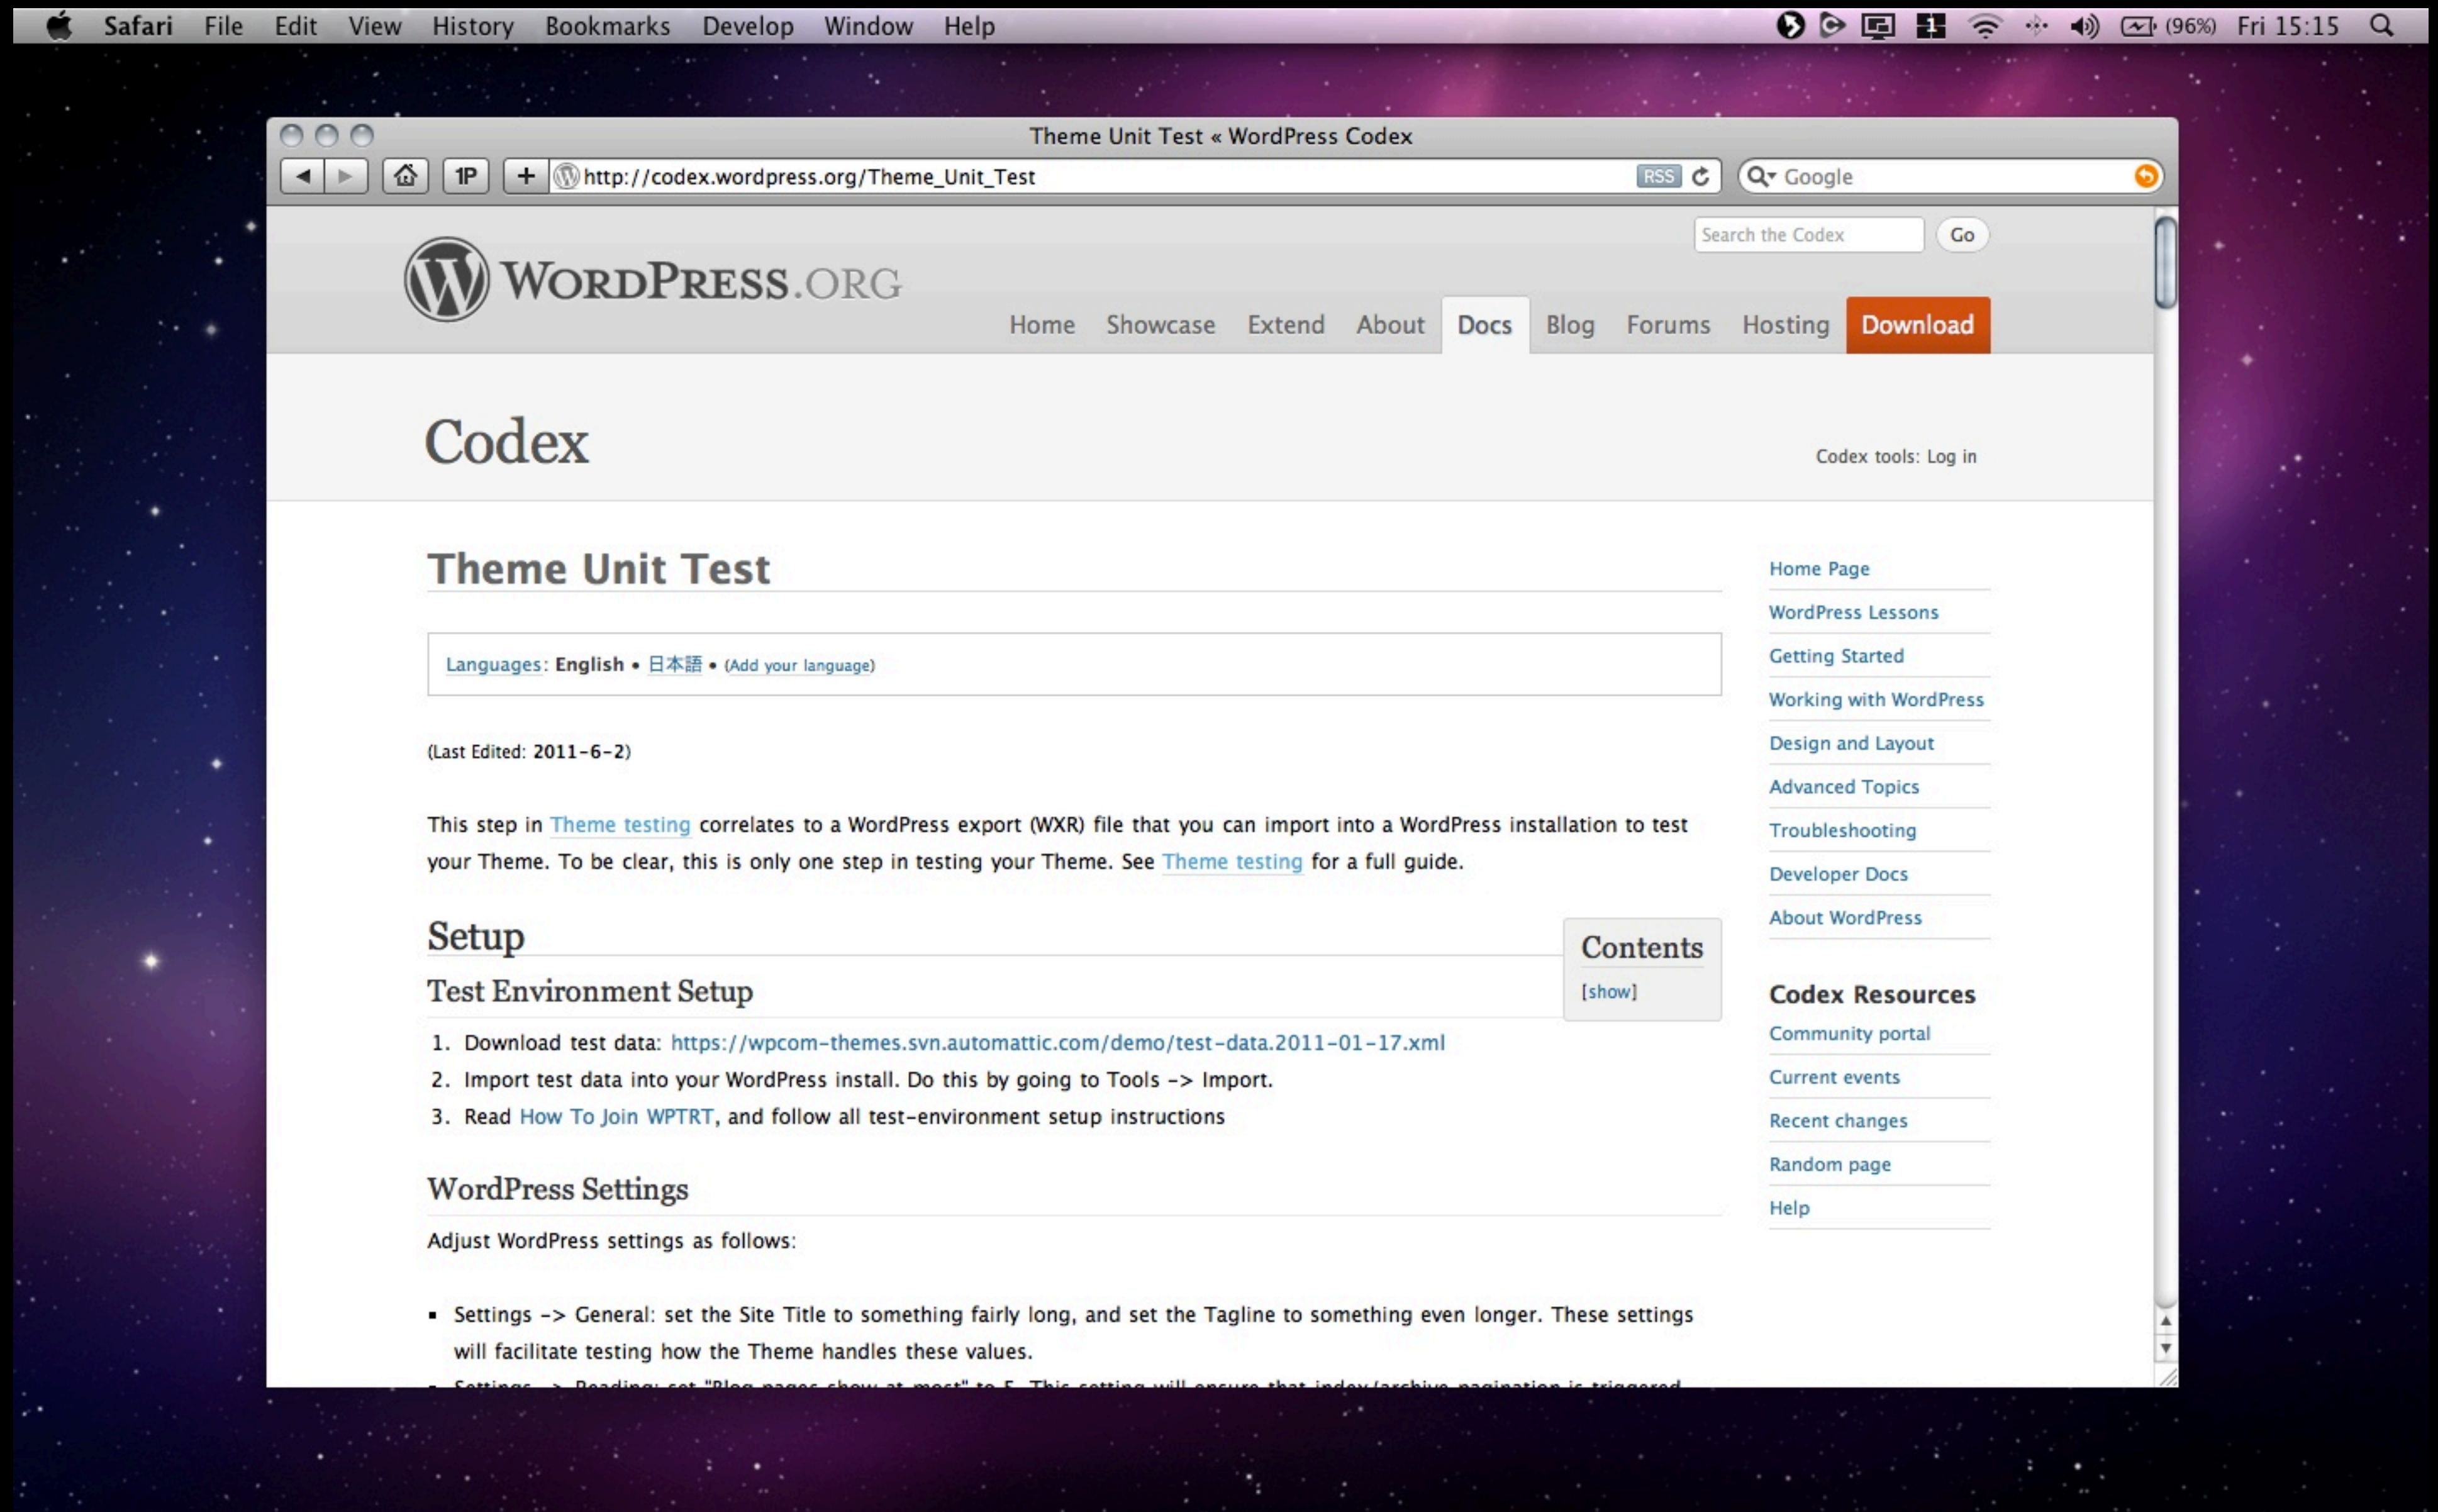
Safari File Edit View History Bookmarks Develop Window Help

(96%) Fri 15:15

Theme Unit Test « WordPress Codex

1P

http://codex.wordpress.org/Theme_Unit_Test

RSS

Google

Search the Codex

Go

WordPress.org

Home Showcase Extend About Docs Blog Forums Hosting Download

Codex

Codex tools: Log in

Theme Unit Test

Languages: English • 日本語 • (Add your language)

(Last Edited: 2011-6-2)

This step in Theme testing correlates to a WordPress export (WXR) file that you can import into a WordPress installation to test your Theme. To be clear, this is only one step in testing your Theme. See Theme testing for a full guide.

Setup

Contents

[show]

Test Environment Setup

1. Download test data: https://wpcom-themes.svn.automattic.com/demo/test-data.2011-01-17.xml
2. Import test data into your WordPress install. Do this by going to Tools -> Import.
3. Read How To Join WPTRT, and follow all test-environment setup instructions

WordPress Settings

Adjust WordPress settings as follows:

- Settings -> General: set the Site Title to something fairly long, and set the Tagline to something even longer. These settings will facilitate testing how the Theme handles these values.
- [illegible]

Home Page
WordPress Lessons
Getting Started
Working with WordPress
Design and Layout
Advanced Topics
Troubleshooting
Developer Docs
About WordPress

Codex Resources
Community portal
Current events
Recent changes
Random page
Help